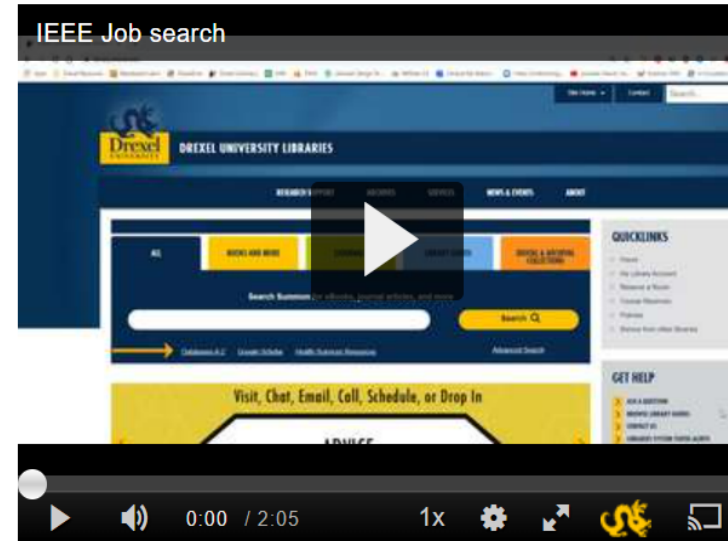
IEEE Job search

Site Home Contact Search

Drexel UNIVERSITY

DREXEL UNIVERSITY LIBRARIES

RESEARCH SUPPORT ARCHIVES SERVICES NEWS & EVENTS ABOUT

ALL BOOKS AND MORE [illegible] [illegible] DIVERSE & ARCHIVAL COLLECTIONS

Search Summon for eBooks, journal articles, and more

Search

Databases A-Z Google Scholar Health Sciences Resources Advanced Search

QUICKLINKS

Hours
My Library Account
Reserve a Room
Course Reserves
Printing
Borrow from other libraries

GET HELP

ASK A QUESTION
BROWSE LIBRARY GUIDES
CONTACT US
LIBRARY SYSTEM STATUS ALERTS

Visit, Chat, Email, Call, Schedule, or Drop In

ADVICE

0:00 / 2:05 1x